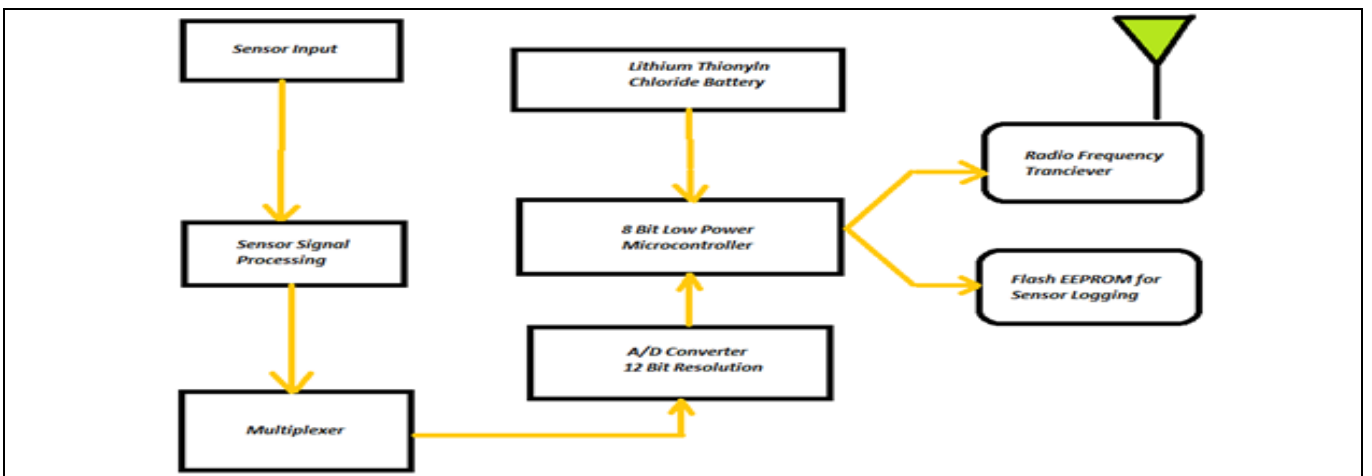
Sensor Input

Sensor Signal Processing

Multiplexer

Lithium Thionyln Chloride Battery

8 Bit Low Power Microcontroller

A/D Converter 12 Bit Resolution

Radio Frequency Tranciever

Flash EEPROM for Sensor Logging